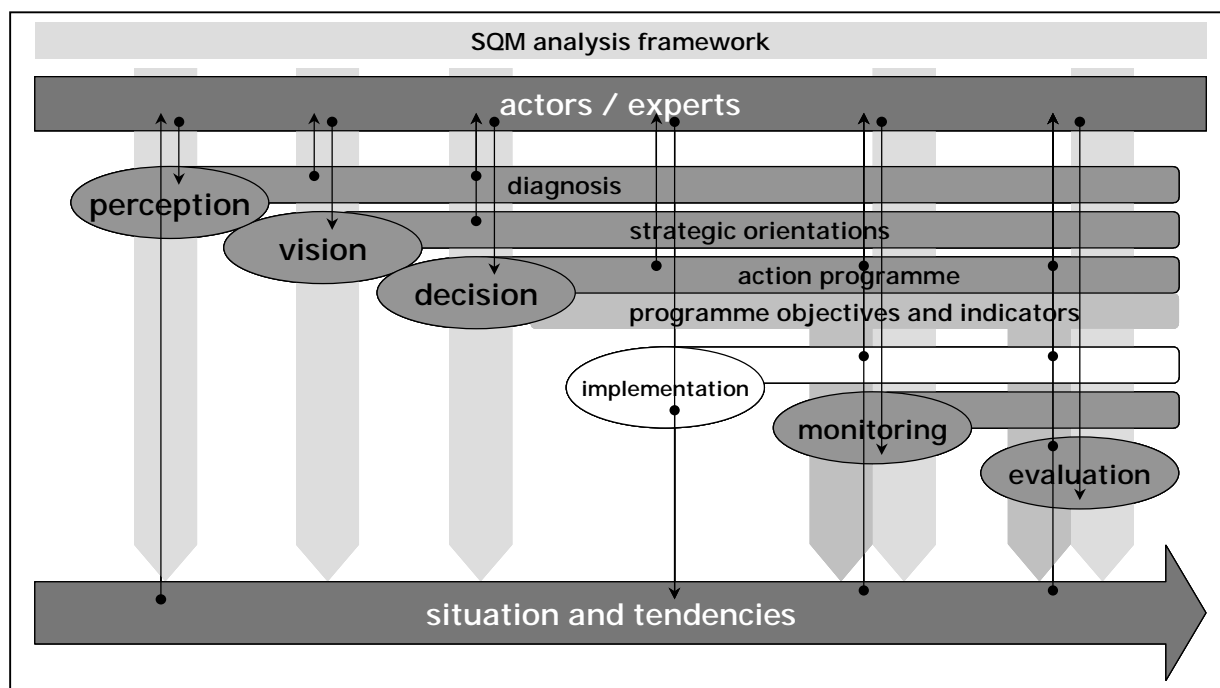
SQM analysis framework

actors / experts

diagnosis

perception

strategic orientations

vision

action programme

decision

programme objectives and indicators

implementation

monitoring

evaluation

situation and tendencies